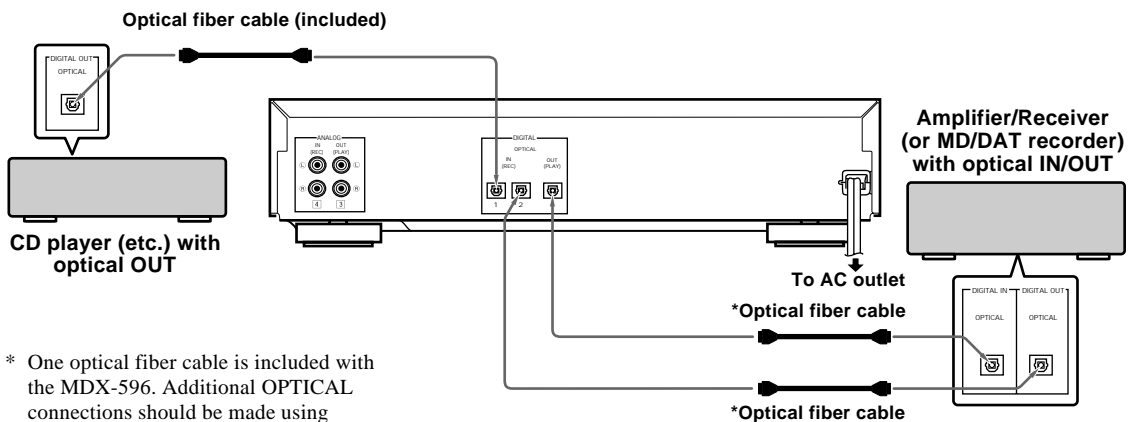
Optical fiber cable (included)

DIGITAL OUT
OPTICAL

CD player (etc.) with optical OUT

ANALOG
IN (REC)
OUT (PLAY)
L
L
R
R
4
3

DIGITAL
OPTICAL
IN (REC)
OUT (PLAY)
1
2

Amplifier/Receiver (or MD/DAT recorder) with optical IN/OUT

To AC outlet

*Optical fiber cable

DIGITAL IN
DIGITAL OUT
OPTICAL
OPTICAL

*Optical fiber cable

* One optical fiber cable is included with the MDX-596. Additional OPTICAL connections should be made using